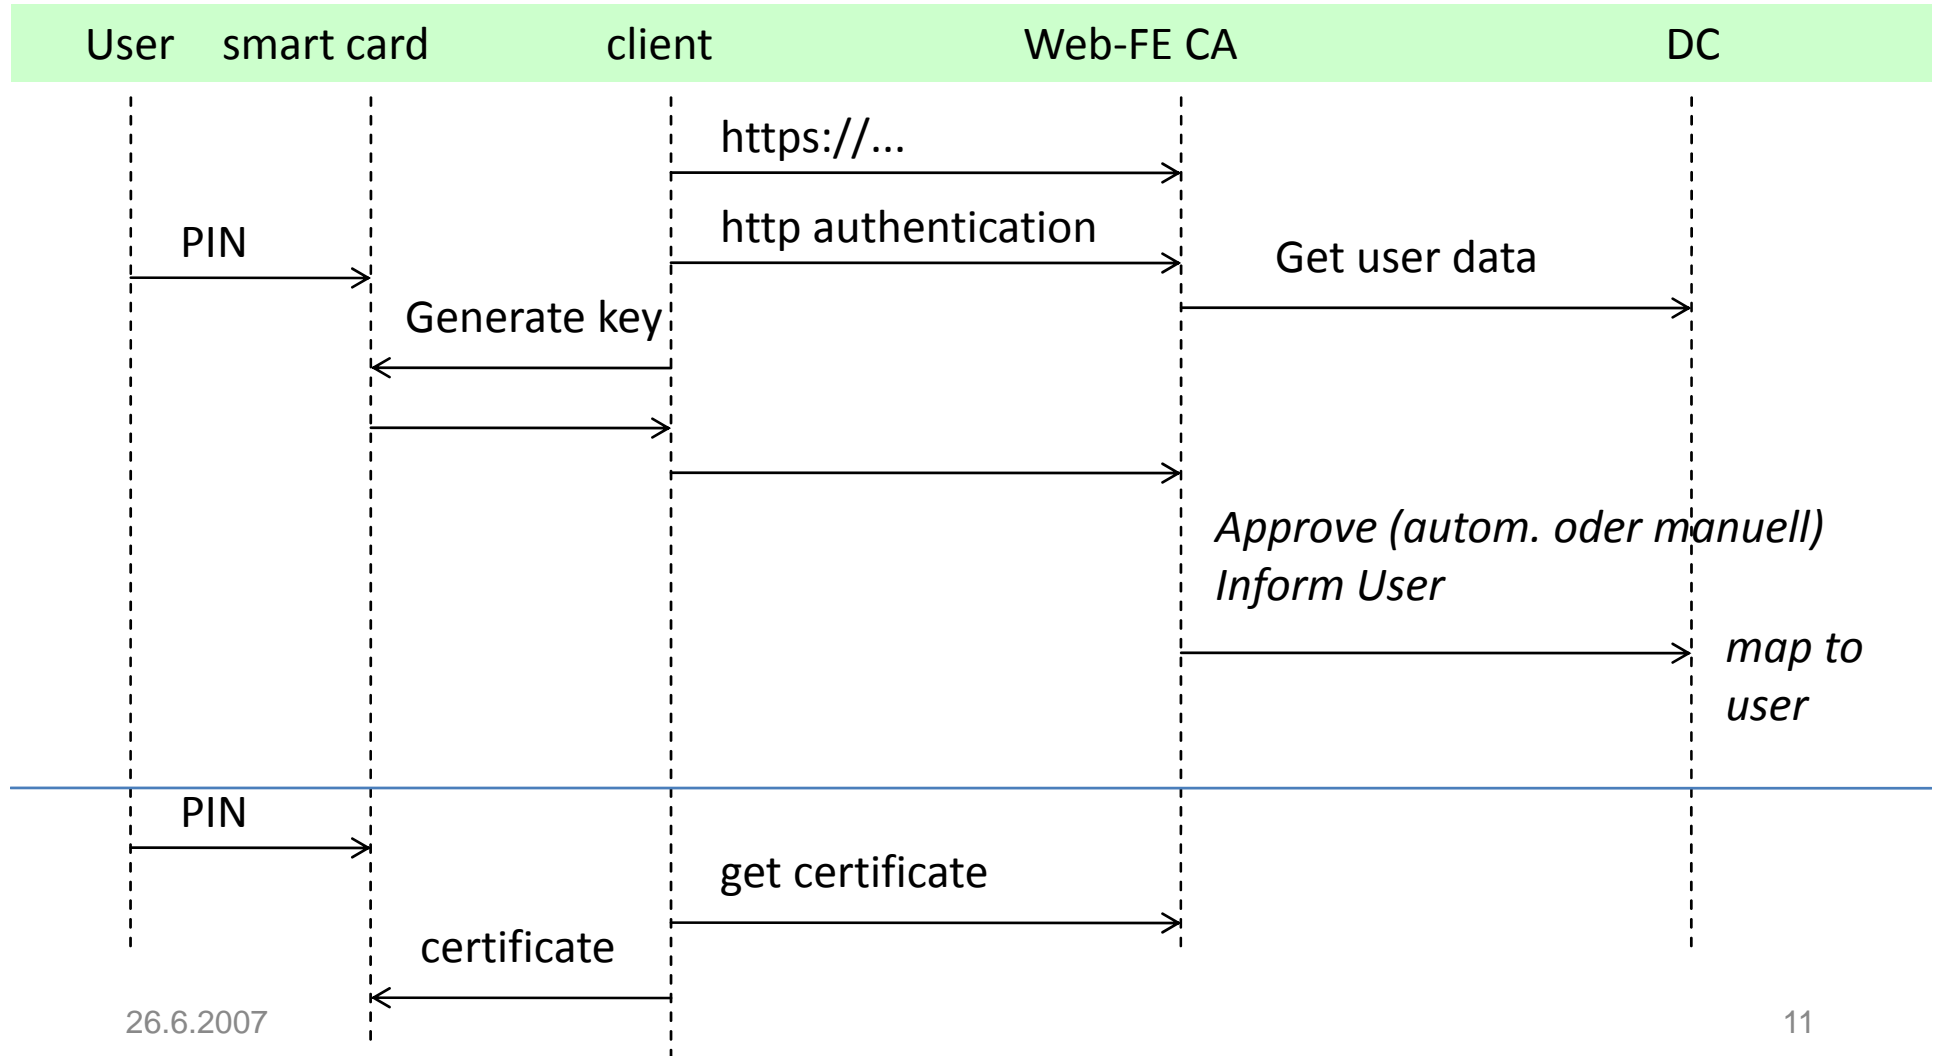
User smart card client Web-FE CA DC

https://...

http authentication

PIN

Get user data

Generate key

Approve (autom. oder manuell)
Inform User

map to user

PIN

get certificate

certificate

26.6.2007

11